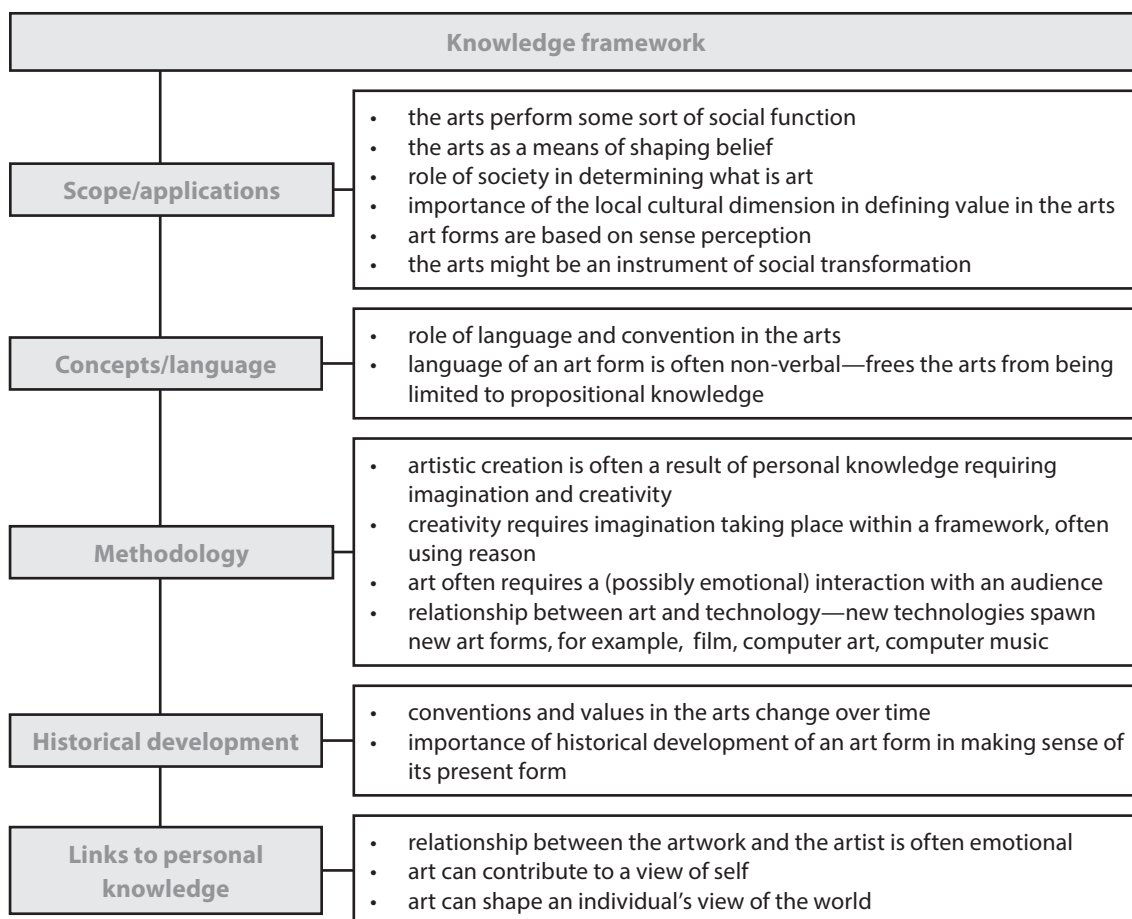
Knowledge framework

Scope/applications

- the arts perform some sort of social function
- the arts as a means of shaping belief
- role of society in determining what is art
- importance of the local cultural dimension in defining value in the arts
- art forms are based on sense perception
- the arts might be an instrument of social transformation

Concepts/language

- role of language and convention in the arts
- language of an art form is often non-verbal—frees the arts from being limited to propositional knowledge

Methodology

- artistic creation is often a result of personal knowledge requiring imagination and creativity
- creativity requires imagination taking place within a framework, often using reason
- art often requires a (possibly emotional) interaction with an audience
- relationship between art and technology—new technologies spawn new art forms, for example, film, computer art, computer music

Historical development

- conventions and values in the arts change over time
- importance of historical development of an art form in making sense of its present form

Links to personal knowledge

- relationship between the artwork and the artist is often emotional
- art can contribute to a view of self
- art can shape an individual's view of the world